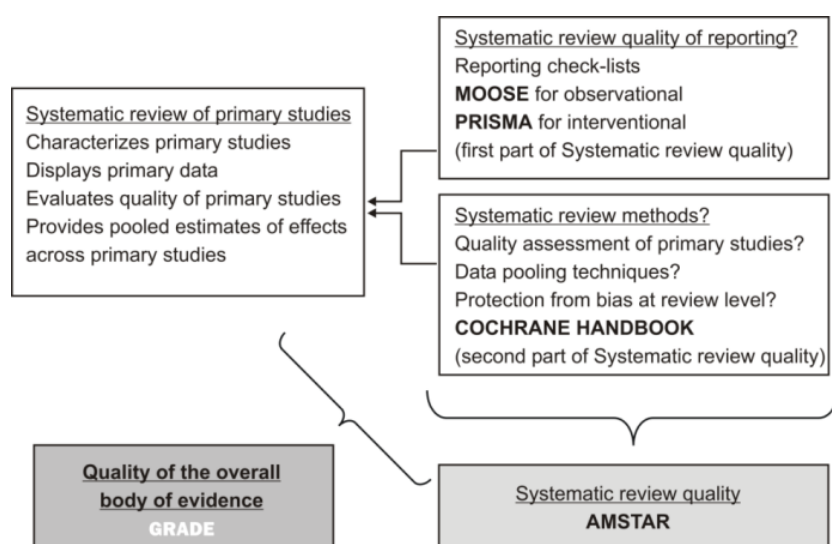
Systematic review quality of reporting?
Reporting check-lists
**MOOSE** for observational
**PRISMA** for interventional
(first part of Systematic review quality)

Systematic review of primary studies
Characterizes primary studies
Displays primary data
Evaluates quality of primary studies
Provides pooled estimates of effects across primary studies

Systematic review methods?
Quality assessment of primary studies?
Data pooling techniques?
Protection from bias at review level?
**COCHRANE HANDBOOK**
(second part of Systematic review quality)

Quality of the overall body of evidence
GRADE

Systematic review quality
AMSTAR